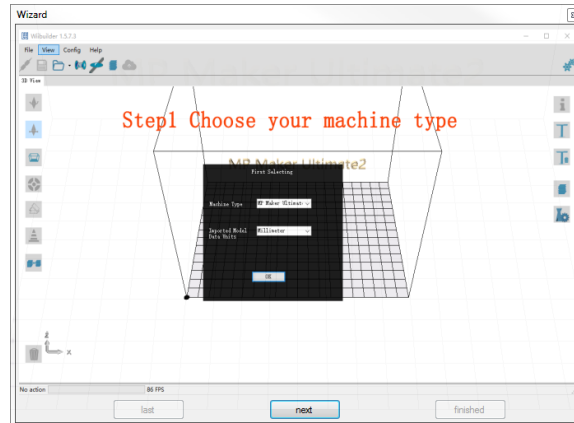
Wizard

Wiibuilder 1.5.7.3

File View Config Help

3D View

Step1 Choose your machine type

MP Maker Ultimate2

First Selecting

Machine Type MP Maker Ultimat

Imported Model Data Units Millimeter

OK

No action

86 FPS

last

next

finished